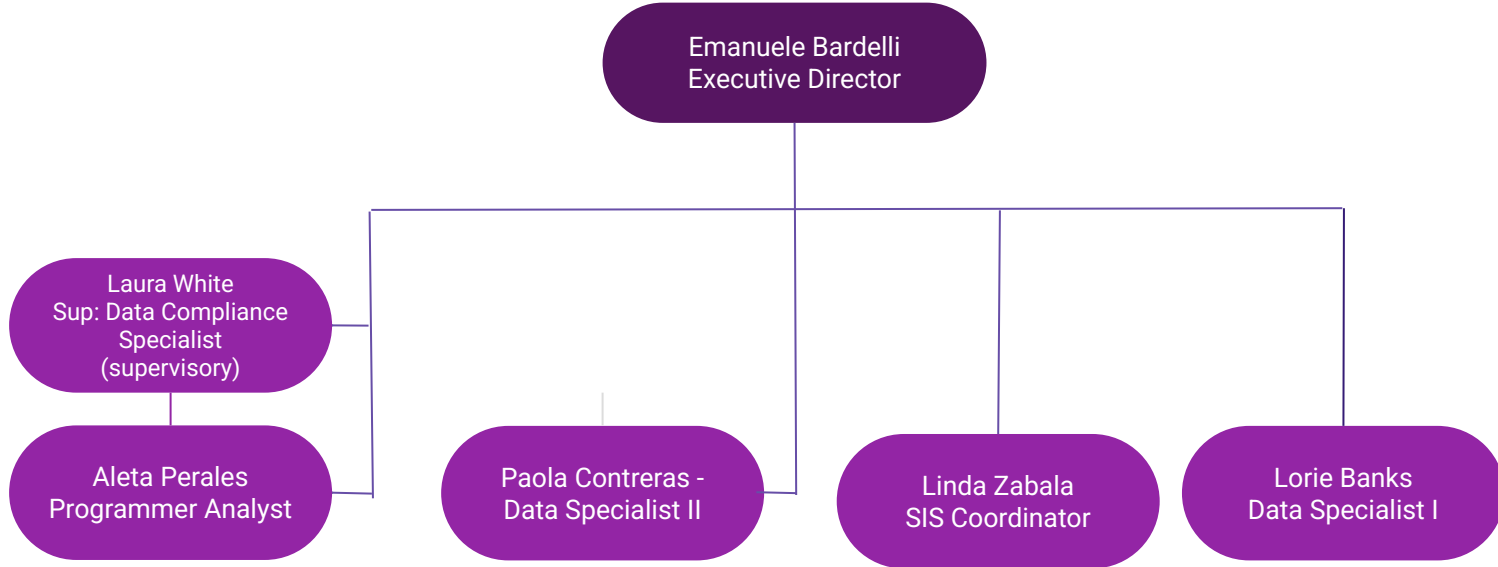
Emanuele Bardelli
Executive Director

Laura White
Sup: Data Compliance Specialist
(supervisory)

Aleta Perales
Programmer Analyst

Paola Contreras - Data Specialist II

Linda Zabala
SIS Coordinator

Lorie Banks
Data Specialist I